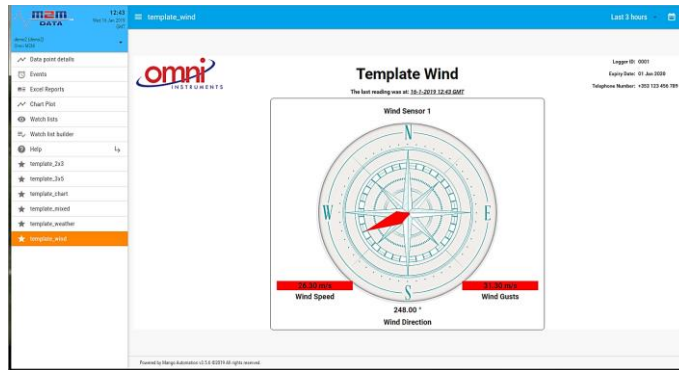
mcm DATA

12:43
Wed 16 Jan 2019
GMT

demo2 (demo2)
Sites: NONE

Data point details
Events
Excel Reports
Chart Plot
Watch lists
Watch list builder
Help
template_2x3
template_3x5
template_chart
template_mixed
template_weather
template_wind

template_wind

Last 3 hours

omni INSTRUMENTS

Template Wind

The last reading was at: 16-1-2019 12:43 GMT

Logger ID: 0001
Expiry Date: 01 Jan 2020
Telephone Number: +353 123 456 789

Wind Sensor 1

N
W
E
S

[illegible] m/s
Wind Speed

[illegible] m/s
Wind Gusts

248.00 °
Wind Direction

Powered by Mango Automation v3.5.6 ©2019 All rights reserved.